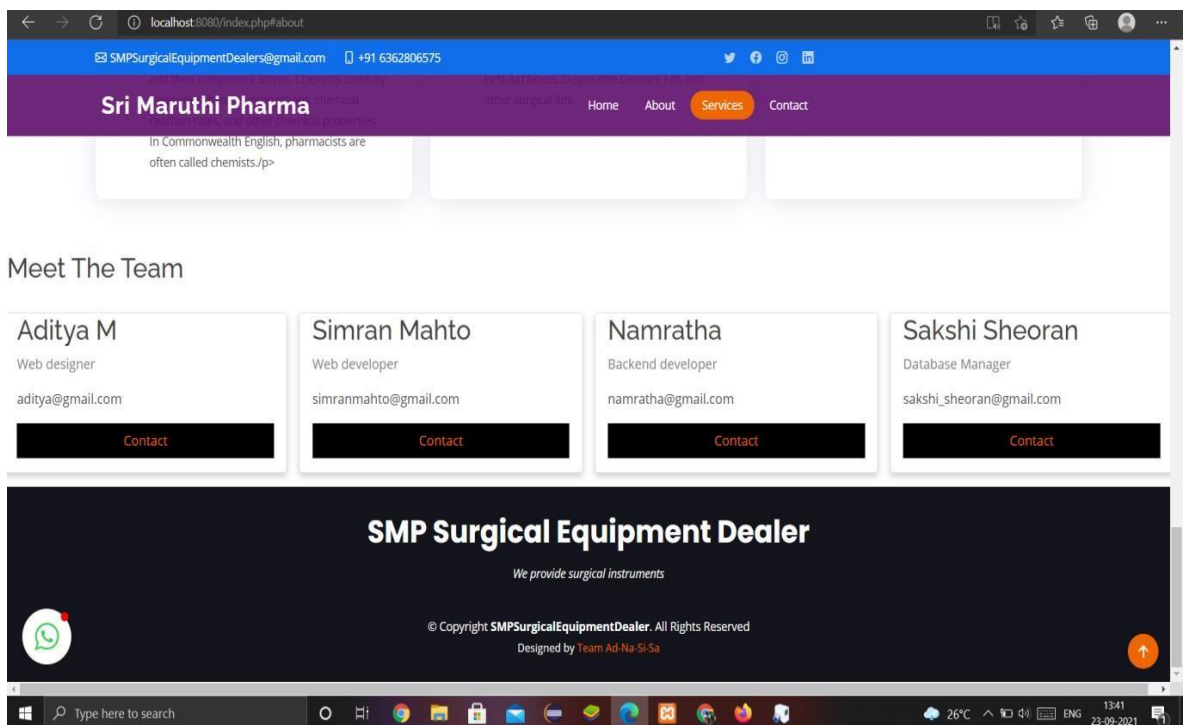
localhost:8080/index.php#about

SMPSurgicalEquipmentDealers@gmail.com +91 6362806575

Sri Maruthi Pharma

Home About Services Contact

and their component atoms. Chemists carefully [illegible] chemical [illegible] properties. In Commonwealth English, pharmacists are often called chemists./p>

First Aid boxes, Disposable Delivery Kits and other surgical kits.

Meet The Team

Aditya M
Web designer
aditya@gmail.com
Contact

Simran Mahto
Web developer
simranmahto@gmail.com
Contact

Namratha
Backend developer
namratha@gmail.com
Contact

Sakshi Sheoran
Database Manager
sakshi_sheoran@gmail.com
Contact

SMP Surgical Equipment Dealer

We provide surgical instruments

© Copyright SMPSurgicalEquipmentDealer. All Rights Reserved
Designed by Team Ad-Na-Si-Sa

Type here to search

26°C ENG 13:41 23-09-2021